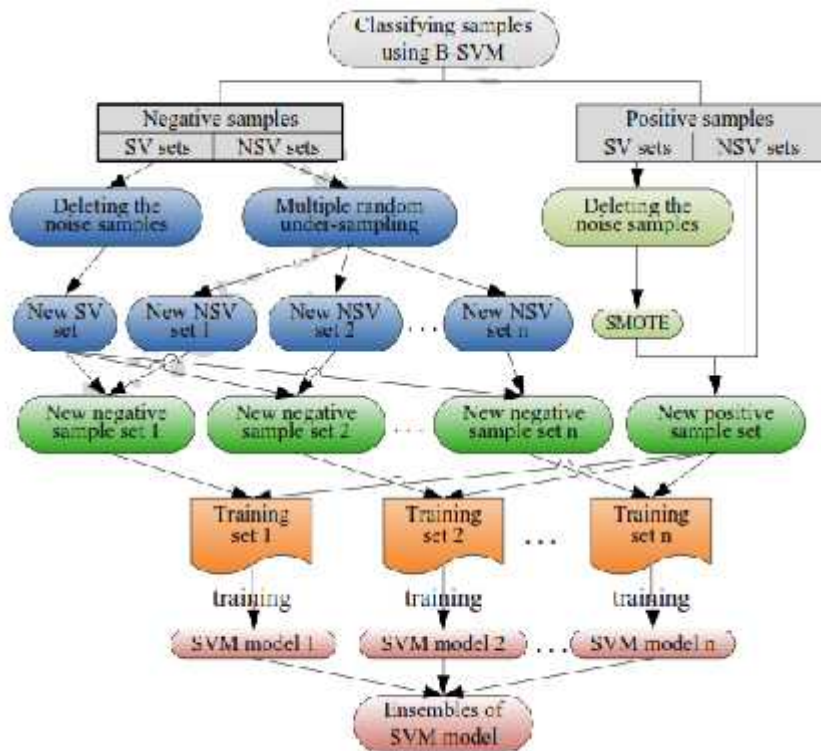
Classifying samples using B-SVM

Negative samples
SV sets
NSV sets

Positive samples
SV sets
NSV sets

Deleting the noise samples

Multiple random under-sampling

Deleting the noise samples

New SV set

New NSV set 1

New NSV set 2

...

New NSV set n

SMOTE

New negative sample set 1

New negative sample set 2

...

New negative sample set n

New positive sample set

Training set 1

Training set 2

...

Training set n

training

training

training

SVM model 1

SVM model 2

...

SVM model n

Ensembles of SVM model